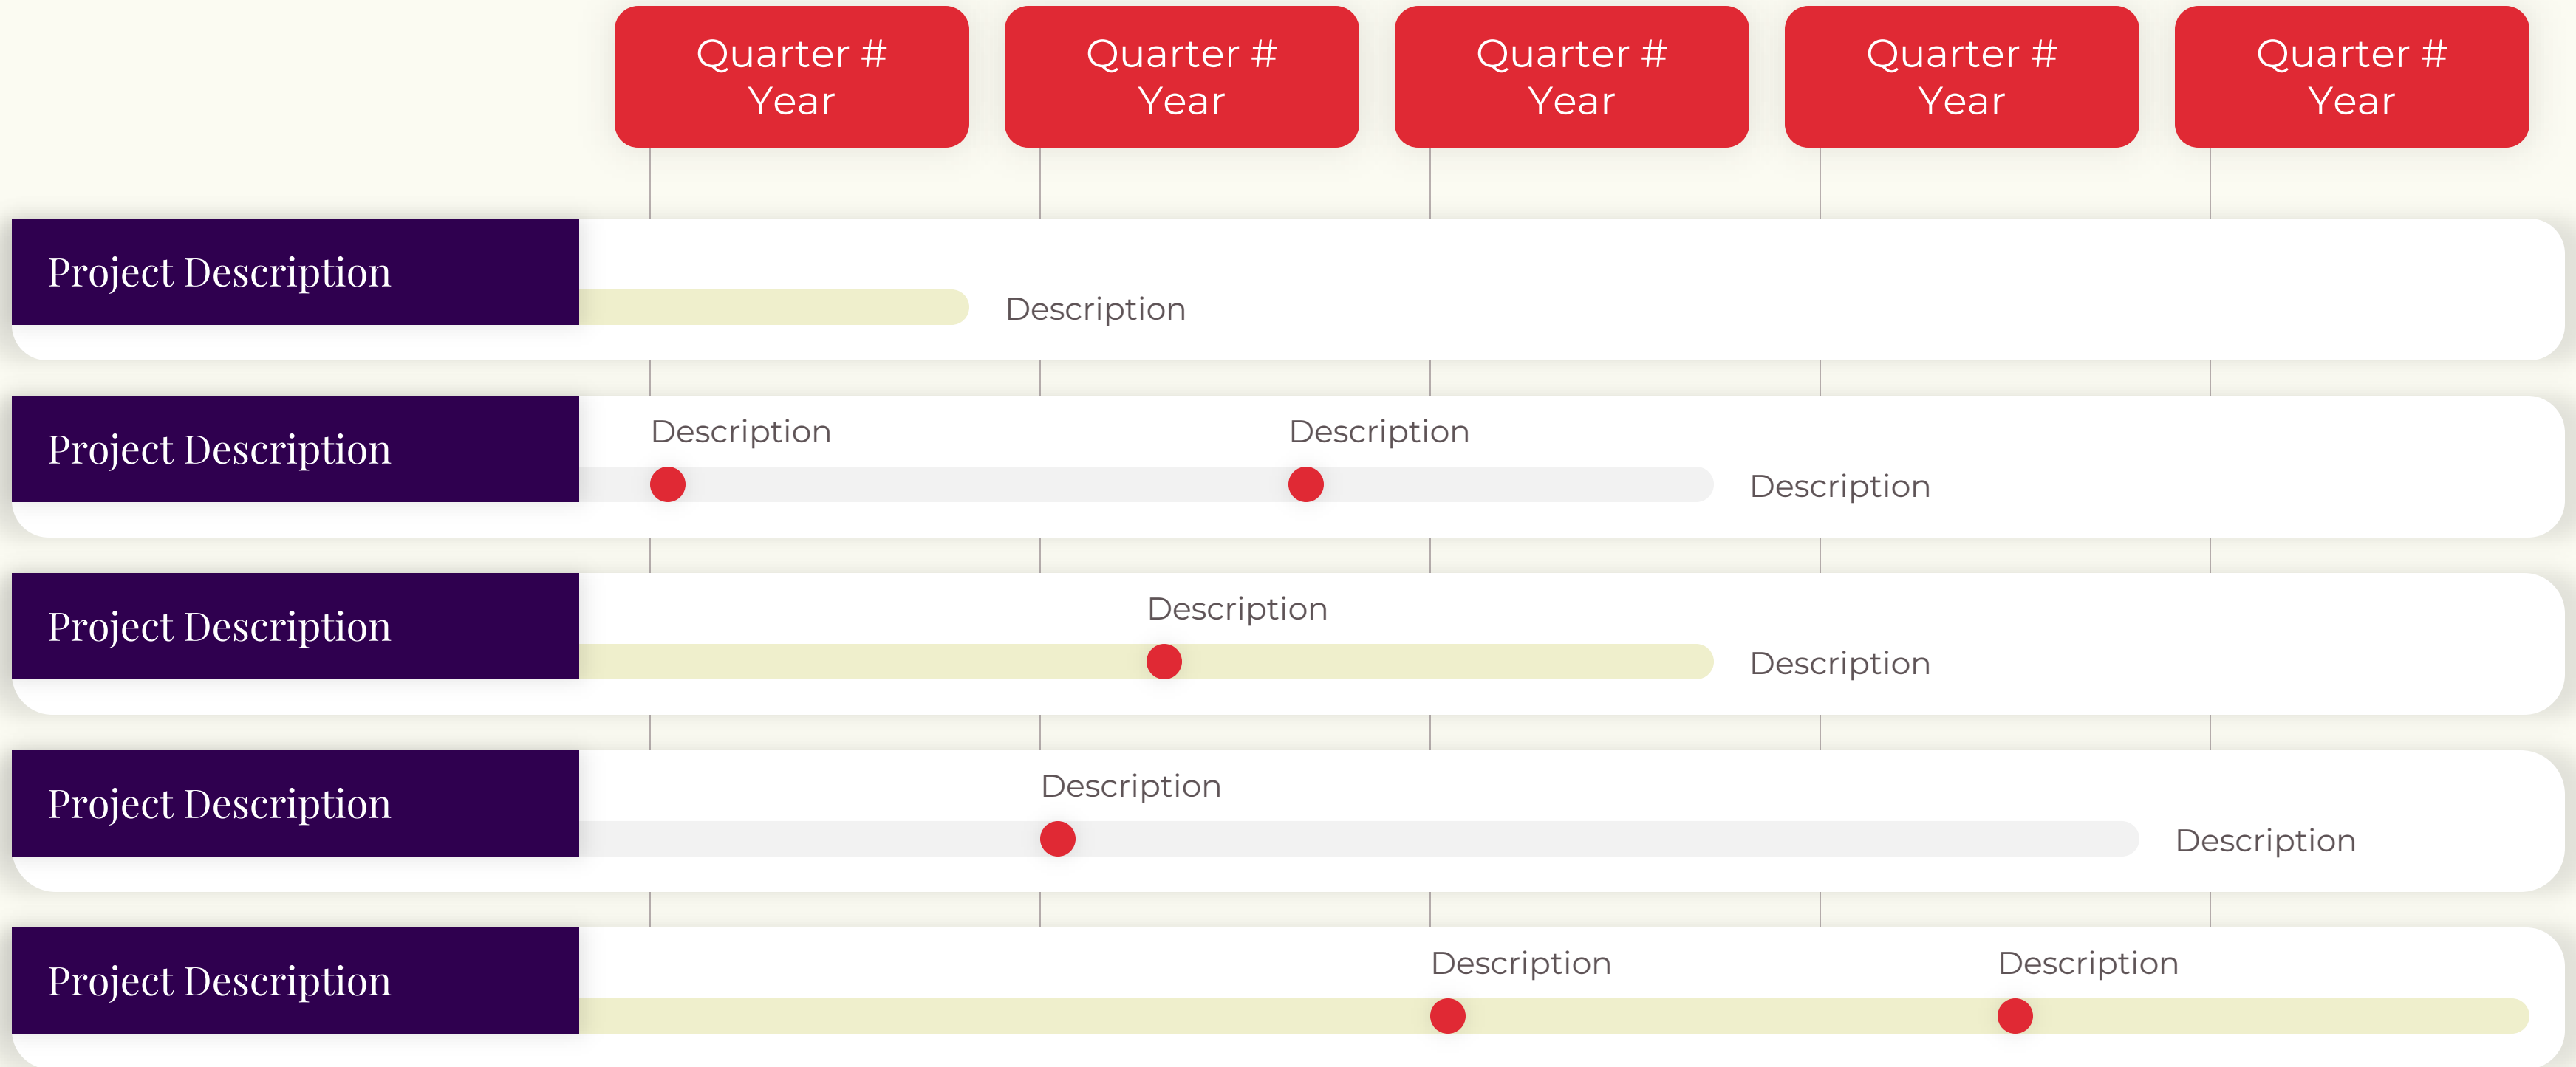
Quarter #
Year

Quarter #
Year

Quarter #
Year

Quarter #
Year

Quarter #
Year

Project Description

Description

Project Description

Description

Description

Description

Project Description

Description

Description

Project Description

Description

Description

Project Description

Description

Description